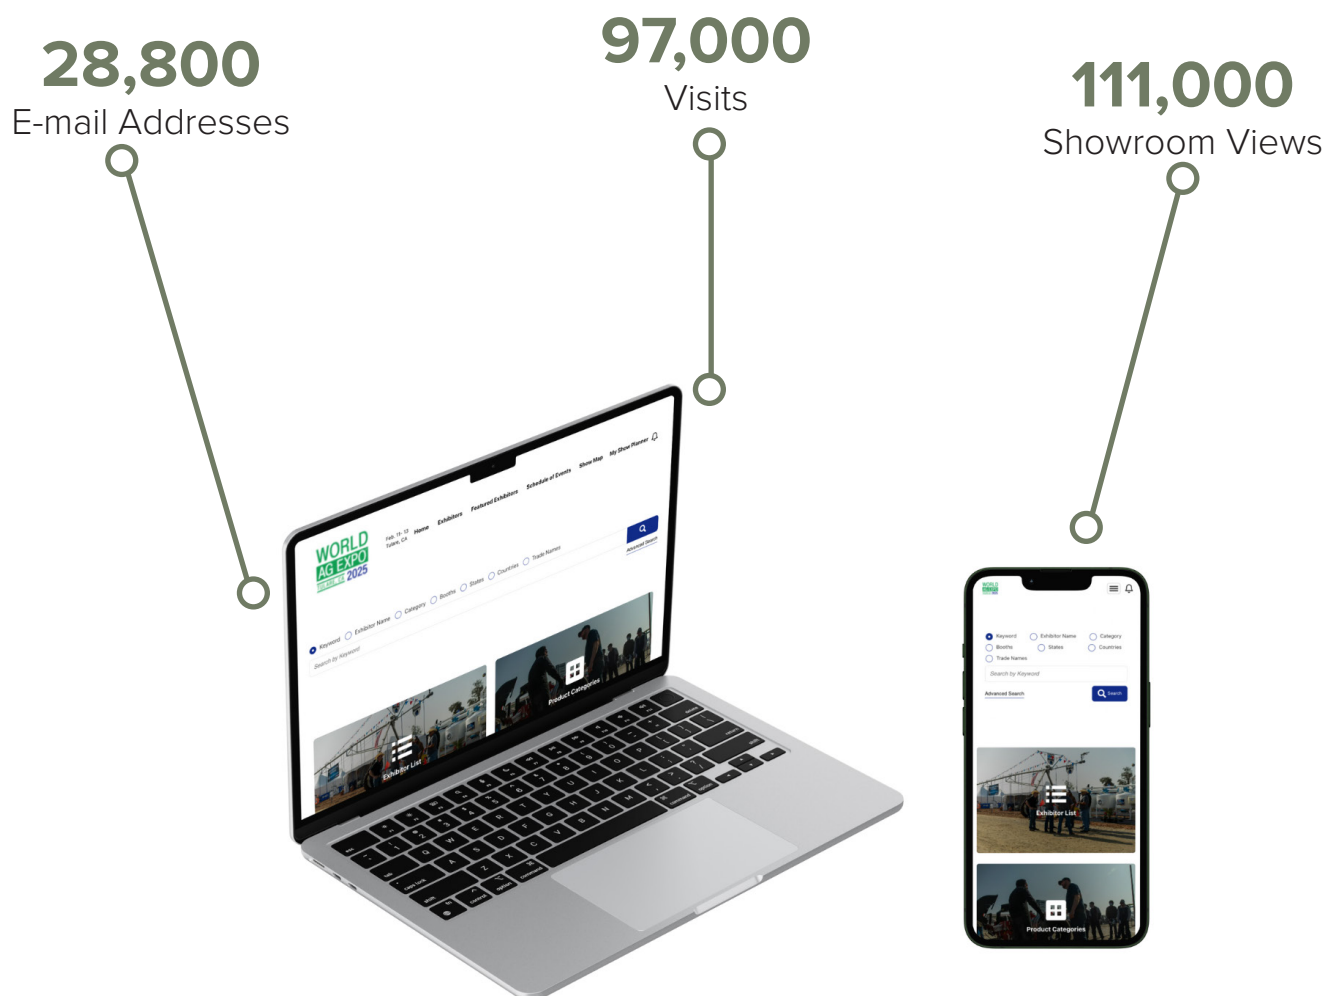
28,800
E-mail Addresses

97,000
Visits

111,000
Showroom Views

WORLD AG EXPO 2025

Feb. 11-13 Tulare, CA

Home

Exhibitors

Featured Exhibitors

Schedule of Events

Show Map

My Show Planner

Keyword

Exhibitor Name

Category

Booths

States

Countries

Trade Names

Search by Keyword

Advanced Search

Exhibitor List

Product Categories

WORLD AG EXPO

Keyword

Exhibitor Name

Category

Booths

States

Countries

Trade Names

Search by Keyword

Advanced Search

Search

Exhibitor List

Product Categories